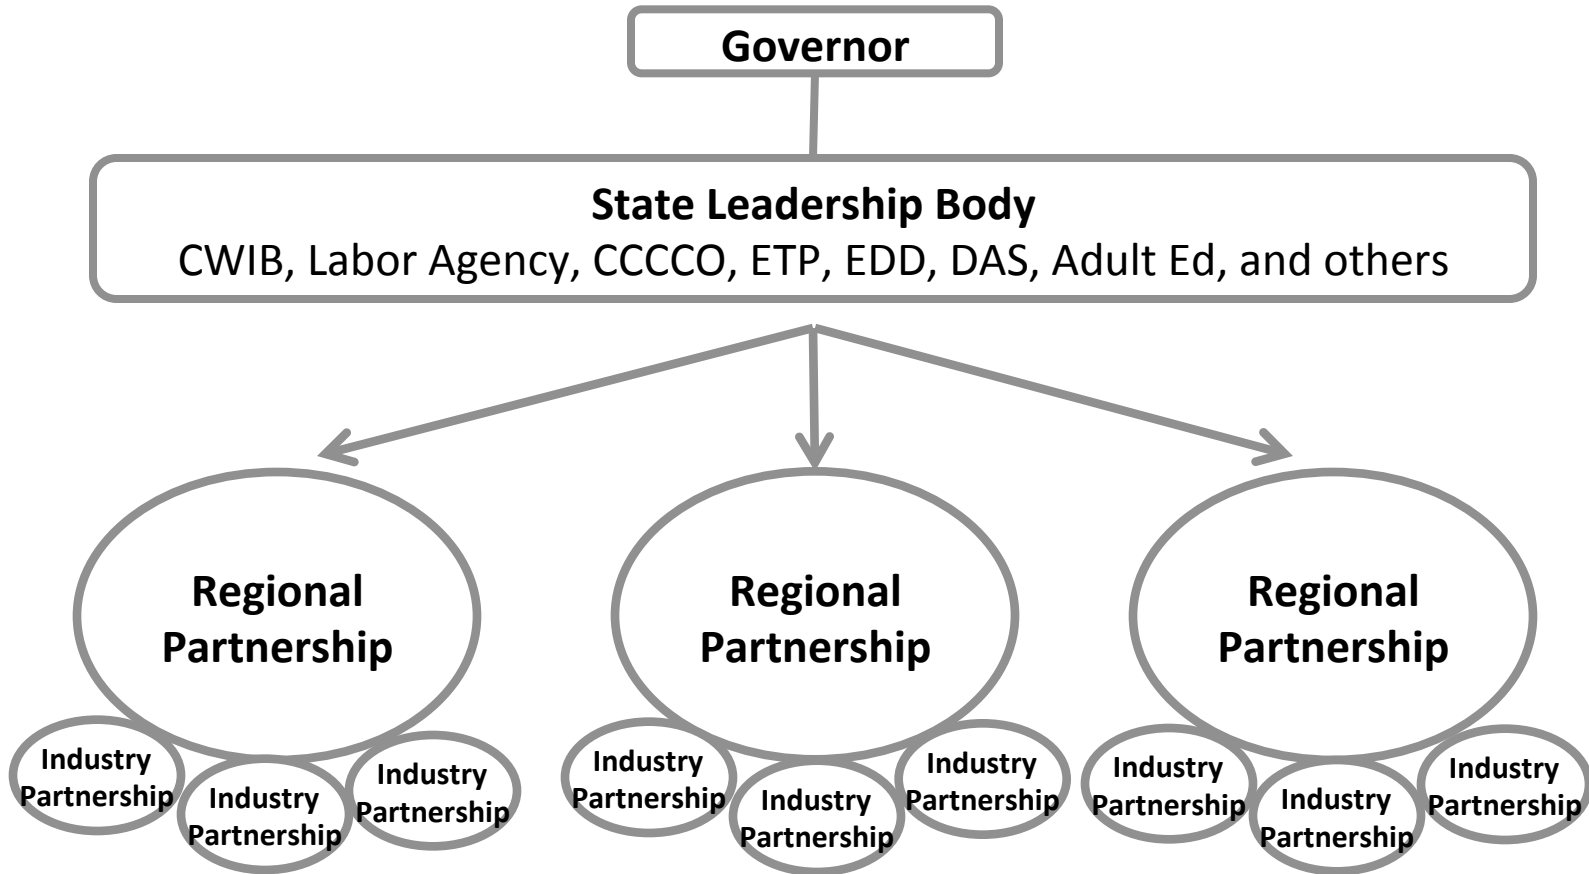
Governor

State Leadership Body
CWIB, Labor Agency, CCCCO, ETP, EDD, DAS, Adult Ed, and others

Regional Partnership

Regional Partnership

Regional Partnership

Industry Partnership

Industry Partnership

Industry Partnership

Industry Partnership

Industry Partnership

Industry Partnership

Industry Partnership

Industry Partnership

Industry Partnership